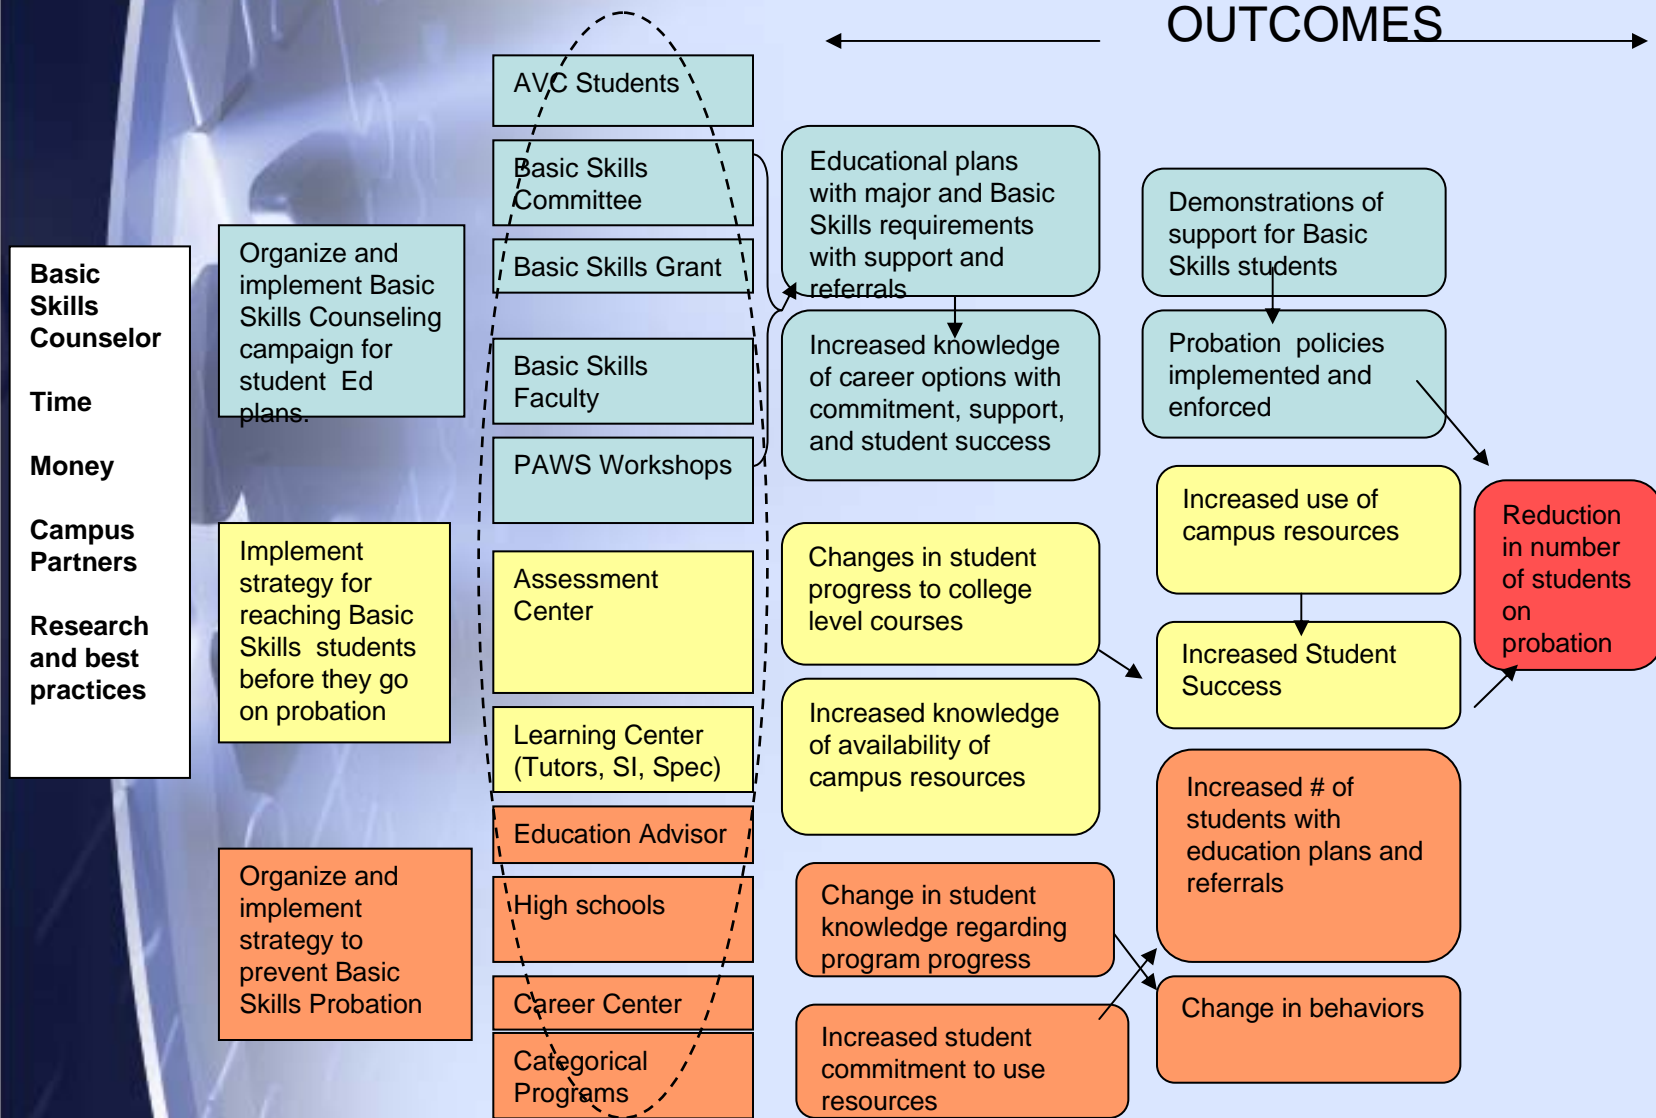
OUTCOMES

Basic Skills Counselor

Time

Money

Campus Partners

Research and best practices

Organize and implement Basic Skills Counseling campaign for student Ed plans.

Implement strategy for reaching Basic Skills students before they go on probation

Organize and implement strategy to prevent Basic Skills Probation

AVC Students

Basic Skills Committee

Basic Skills Grant

Basic Skills Faculty

PAWS Workshops

Assessment Center

Learning Center (Tutors, SI, Spec)

Education Advisor

High schools

Career Center

Categorical Programs

Educational plans with major and Basic Skills requirements with support and referrals

Increased knowledge of career options with commitment, support, and student success

Changes in student progress to college level courses

Increased knowledge of availability of campus resources

Change in student knowledge regarding program progress

Increased student commitment to use resources

Demonstrations of support for Basic Skills students

Probation policies implemented and enforced

Increased use of campus resources

Increased Student Success

Increased # of students with education plans and referrals

Change in behaviors

Reduction in number of students on probation